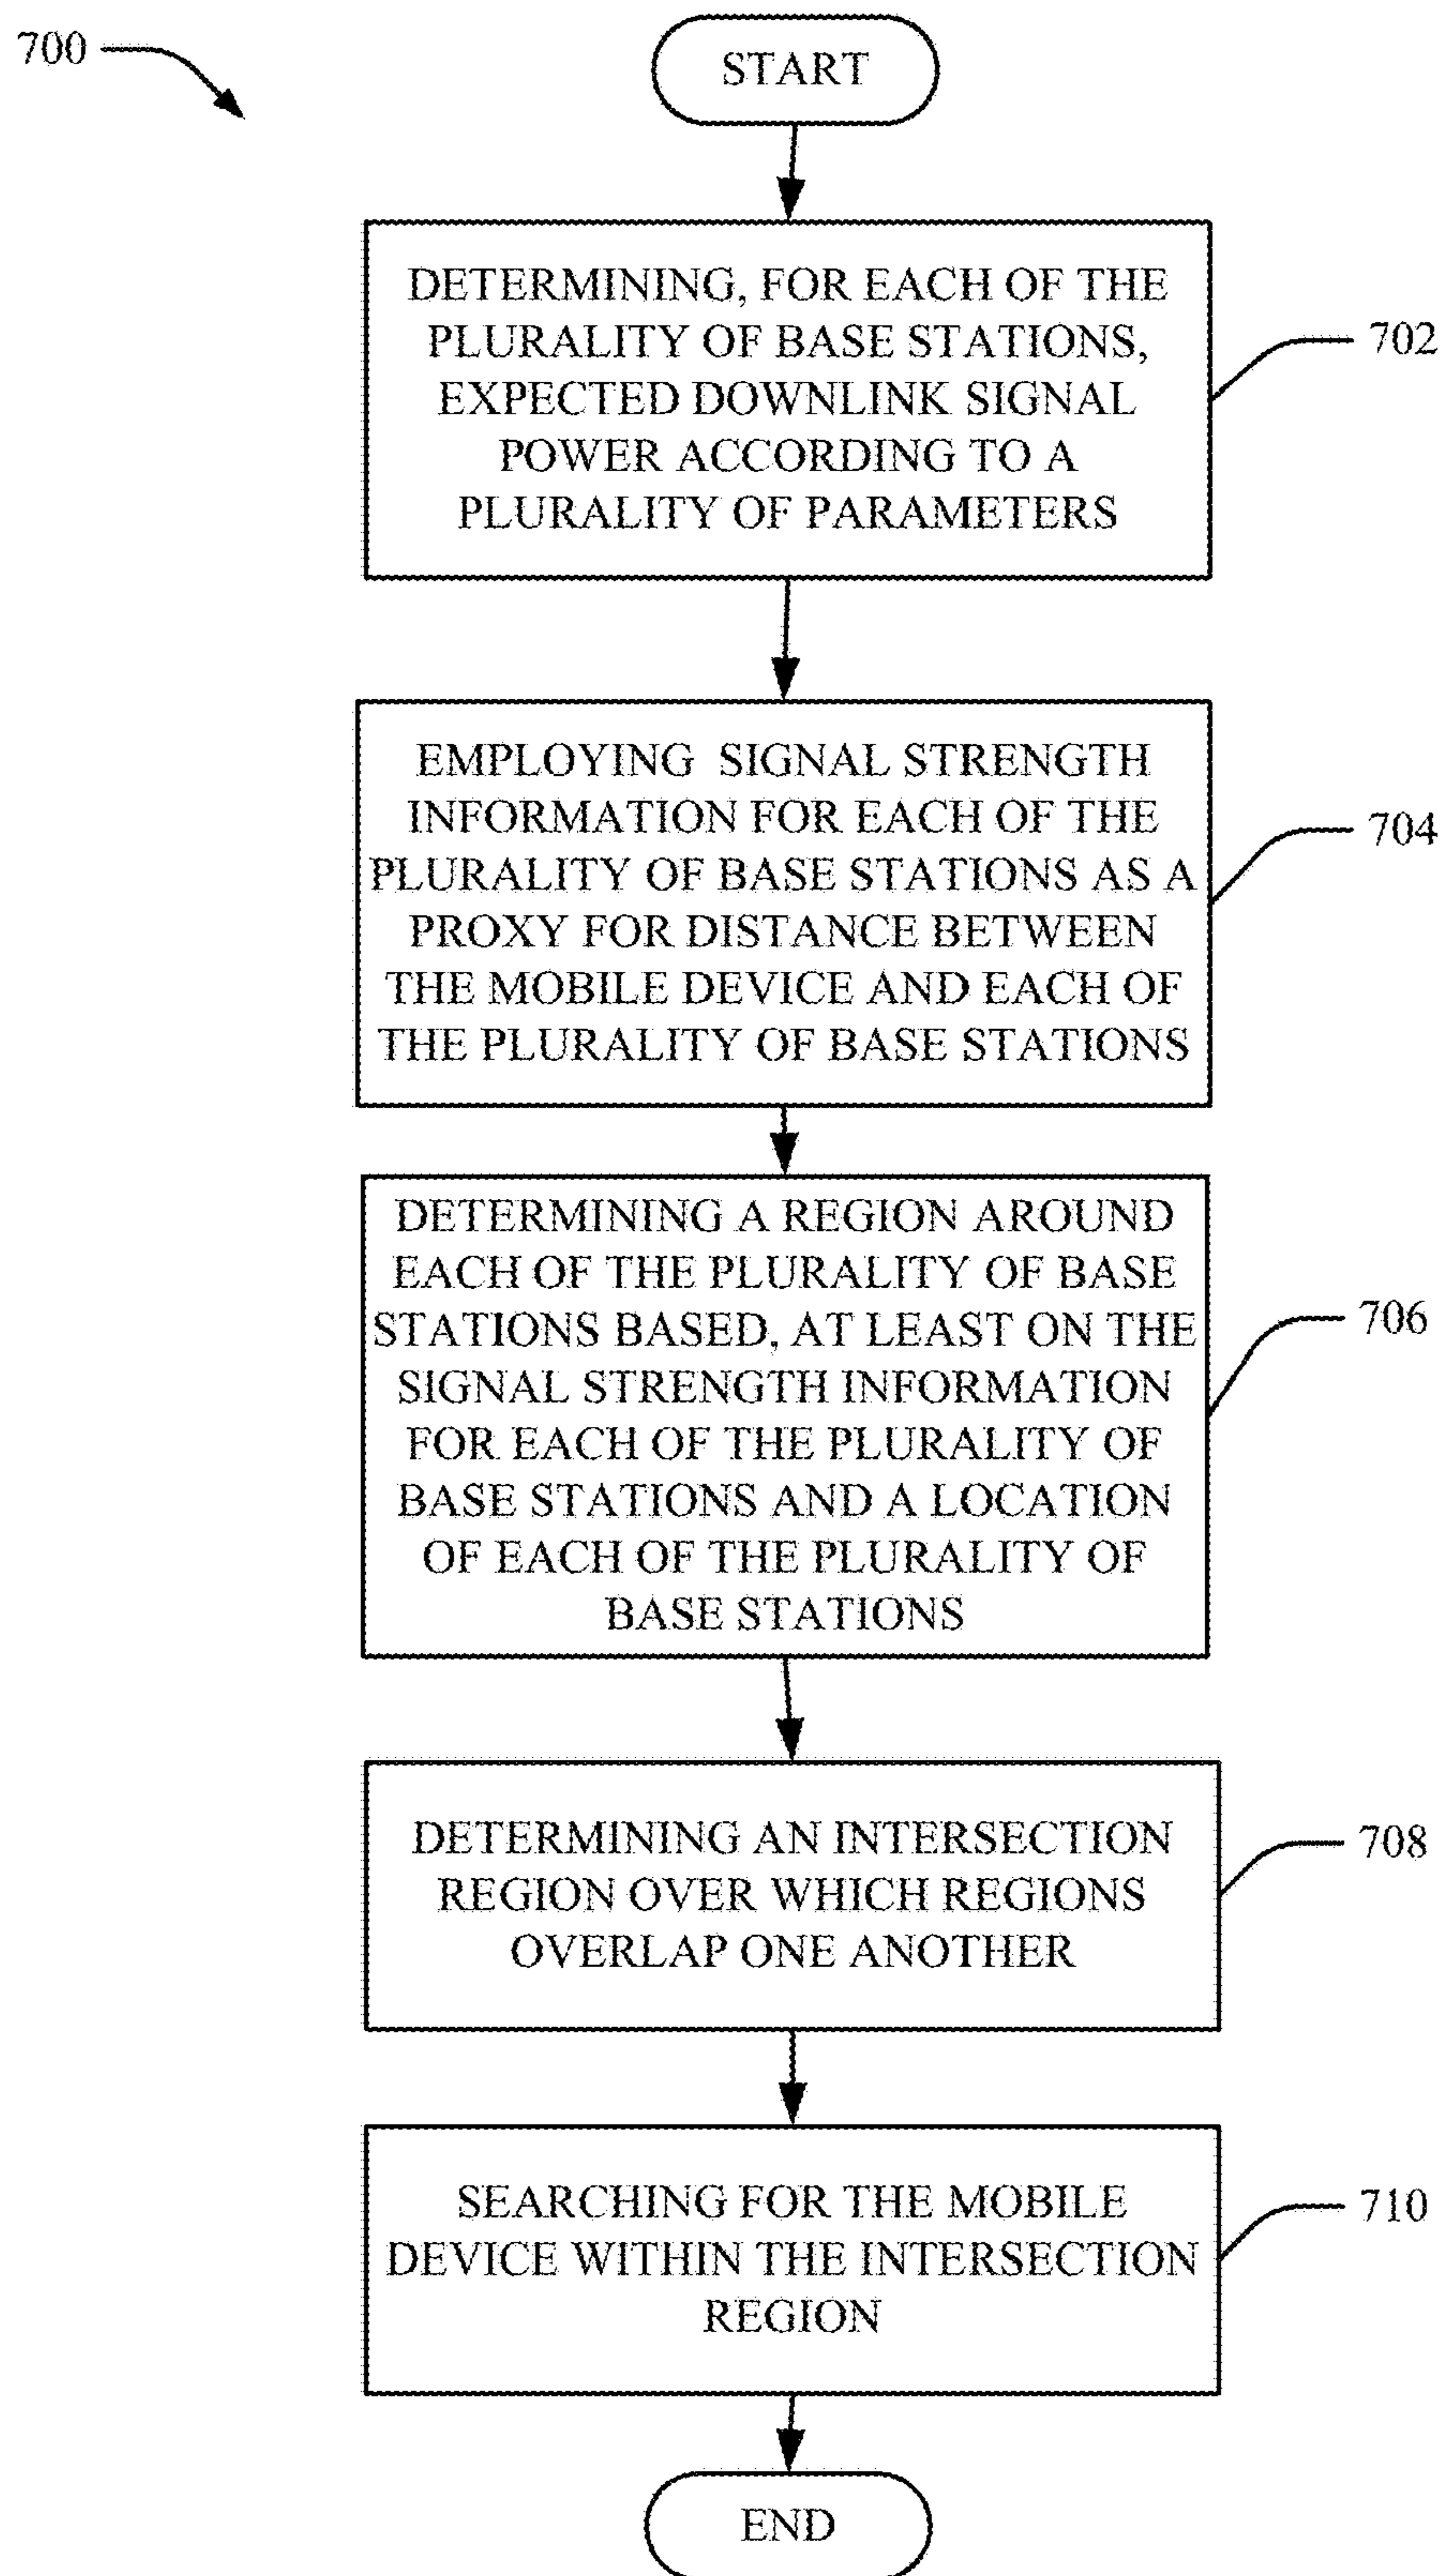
700

START

DETERMINING, FOR EACH OF THE PLURALITY OF BASE STATIONS, EXPECTED DOWNLINK SIGNAL POWER ACCORDING TO A PLURALITY OF PARAMETERS

702

EMPLOYING SIGNAL STRENGTH INFORMATION FOR EACH OF THE PLURALITY OF BASE STATIONS AS A PROXY FOR DISTANCE BETWEEN THE MOBILE DEVICE AND EACH OF THE PLURALITY OF BASE STATIONS

704

DETERMINING A REGION AROUND EACH OF THE PLURALITY OF BASE STATIONS BASED, AT LEAST ON THE SIGNAL STRENGTH INFORMATION FOR EACH OF THE PLURALITY OF BASE STATIONS AND A LOCATION OF EACH OF THE PLURALITY OF BASE STATIONS

706

DETERMINING AN INTERSECTION REGION OVER WHICH REGIONS OVERLAP ONE ANOTHER

708

SEARCHING FOR THE MOBILE DEVICE WITHIN THE INTERSECTION REGION

710

END